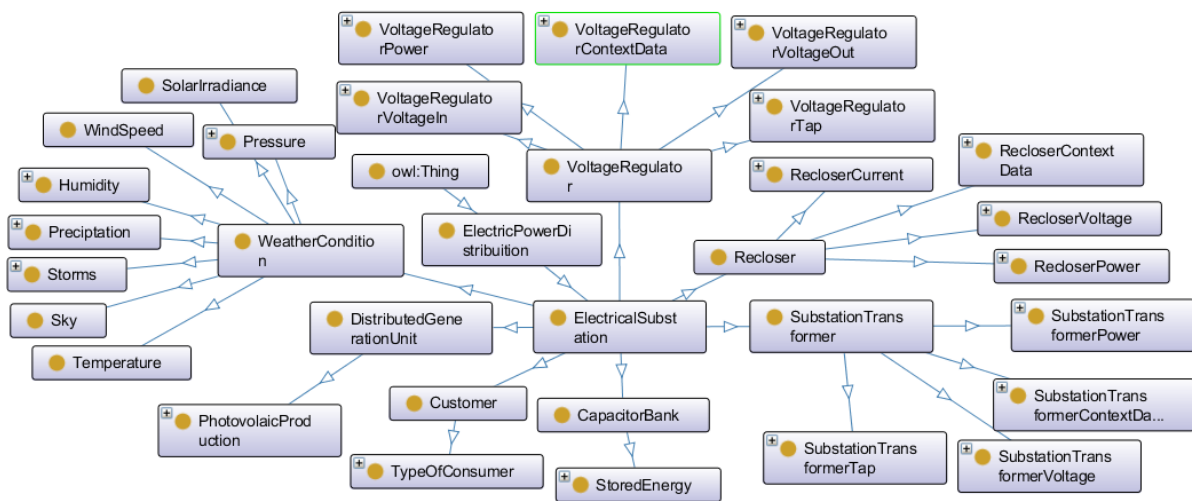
VoltageRegulatorPower

VoltageRegulatorContextData

VoltageRegulatorVoltageOut

SolarIrradiance

VoltageRegulatorVoltageIn

VoltageRegulatorTap

WindSpeed

Pressure

RecloserContext Data

VoltageRegulator

RecloserCurrent

Humidity

owl:Thing

RecloserVoltage

Preciptation

WeatherCondition

ElectricPowerDistribuition

Recloser

RecloserPower

Storms

Sky

DistributedGenerationUnit

ElectricalSubstation

SubstationTransformer

SubstationTransformerPower

Temperature

SubstationTransformerContextDa...

Customer

PhotovolaicProduction

CapacitorBank

SubstationTransformerTap

SubstationTransformerVoltage

TypeOfConsumer

StoredEnergy